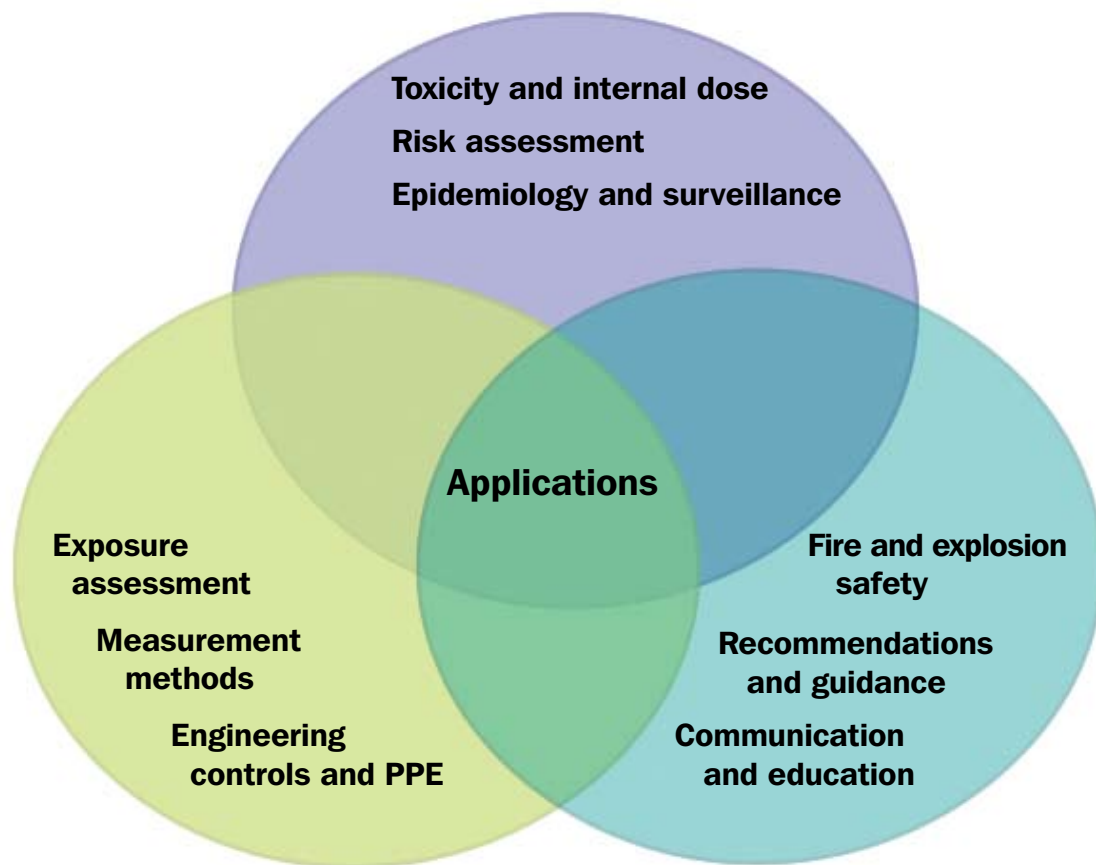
Toxicity and internal dose
Risk assessment
Epidemiology and surveillance

Applications

Exposure assessment
Measurement methods
Engineering controls and PPE

Fire and explosion safety
Recommendations and guidance
Communication and education